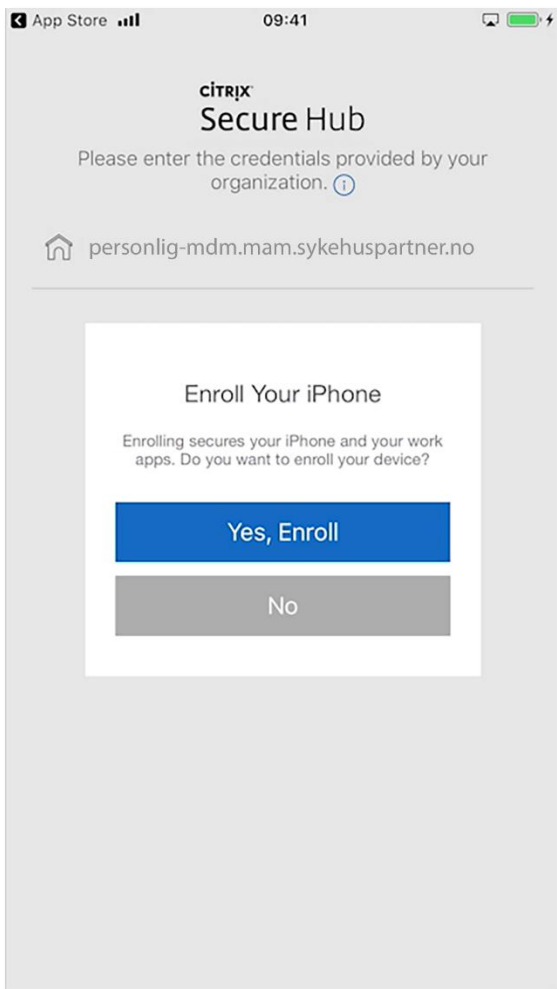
App Store 09:41

CITRIX
Secure Hub

Please enter the credentials provided by your organization.

personlig-mdm.mam.sykehuspartner.no

Enroll Your iPhone

Enrolling secures your iPhone and your work apps. Do you want to enroll your device?

Yes, Enroll

No